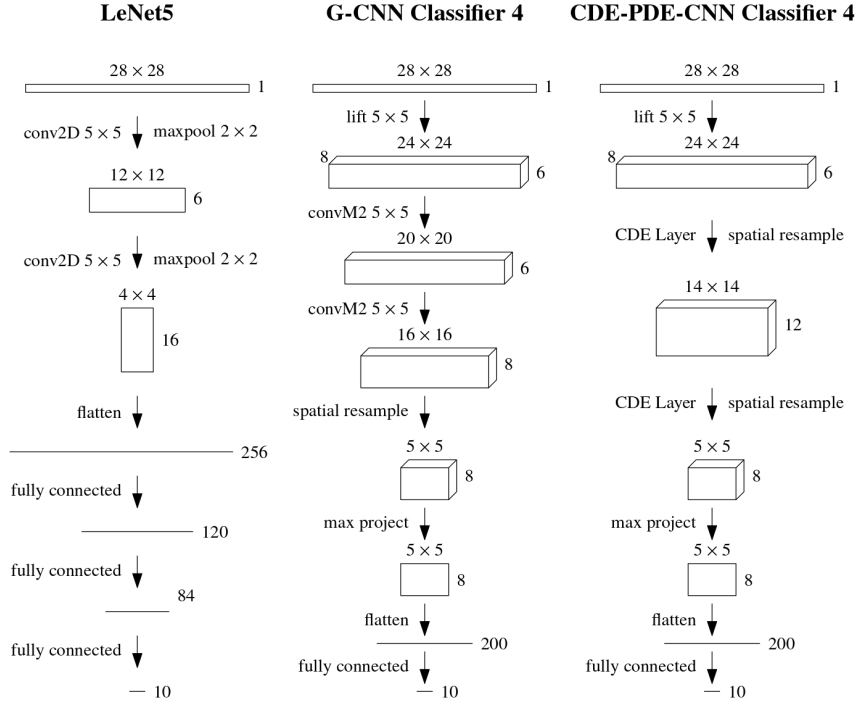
LeNet5

$28 \times 28$
1
conv2D $5 \times 5$ maxpool $2 \times 2$
$12 \times 12$
6
conv2D $5 \times 5$ maxpool $2 \times 2$
$4 \times 4$
16
flatten
256
fully connected
120
fully connected
84
fully connected
10

G-CNN Classifier 4

$28 \times 28$
1
lift $5 \times 5$
$24 \times 24$
8
6
convM2 $5 \times 5$
$20 \times 20$
6
convM2 $5 \times 5$
$16 \times 16$
8
spatial resample
$5 \times 5$
8
max project
$5 \times 5$
8
flatten
200
fully connected
10

CDE-PDE-CNN Classifier 4

$28 \times 28$
1
lift $5 \times 5$
$24 \times 24$
8
6
CDE Layer spatial resample
$14 \times 14$
12
CDE Layer spatial resample
$5 \times 5$
8
max project
$5 \times 5$
8
flatten
200
fully connected
10